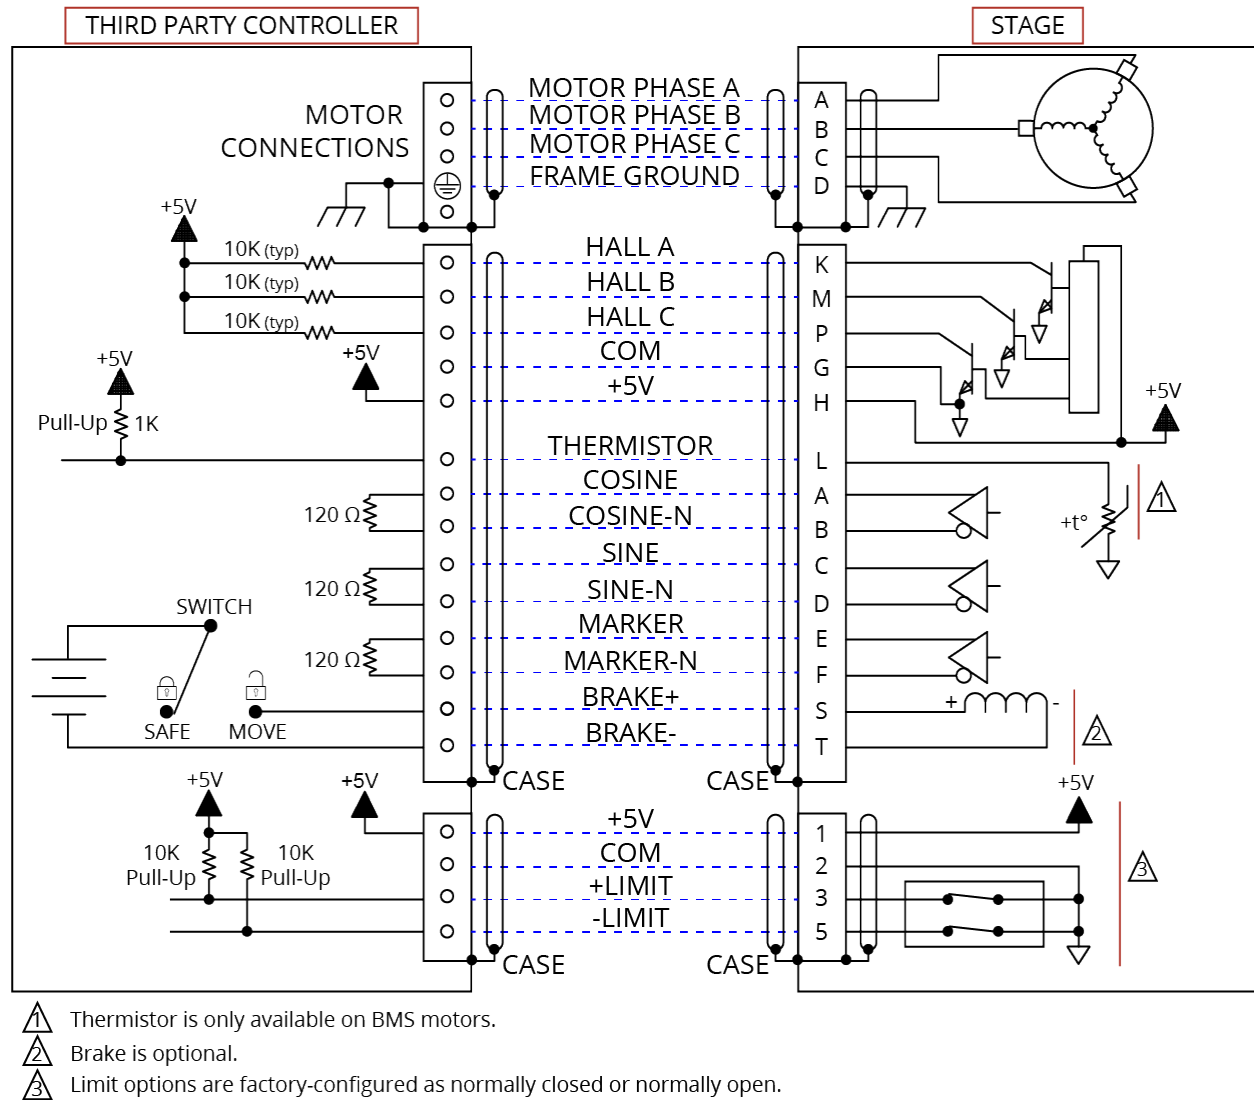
THIRD PARTY CONTROLLER

STAGE

MOTOR CONNECTIONS

MOTOR PHASE A
MOTOR PHASE B
MOTOR PHASE C
FRAME GROUND

A
B
C
D

+5V

10K (typ)
10K (typ)
10K (typ)

HALL A
HALL B
HALL C
COM
+5V

K
M
P
G
H

+5V

+5V

+5V

Pull-Up 1K

THERMISTOR
COSINE
COSINE-N
SINE
SINE-N
MARKER
MARKER-N
BRAKE+
BRAKE-

L
A
B
C
D
E
F
S
T

120 Ω
120 Ω
120 Ω

+t°

1

SWITCH

SAFE
MOVE

+
-

2

CASE
CASE

+5V
+5V

+5V

10K Pull-Up
10K Pull-Up

+5V
COM
+LIMIT
-LIMIT

1
2
3
5

3

CASE
CASE

1 Thermistor is only available on BMS motors.
2 Brake is optional.
3 Limit options are factory-configured as normally closed or normally open.